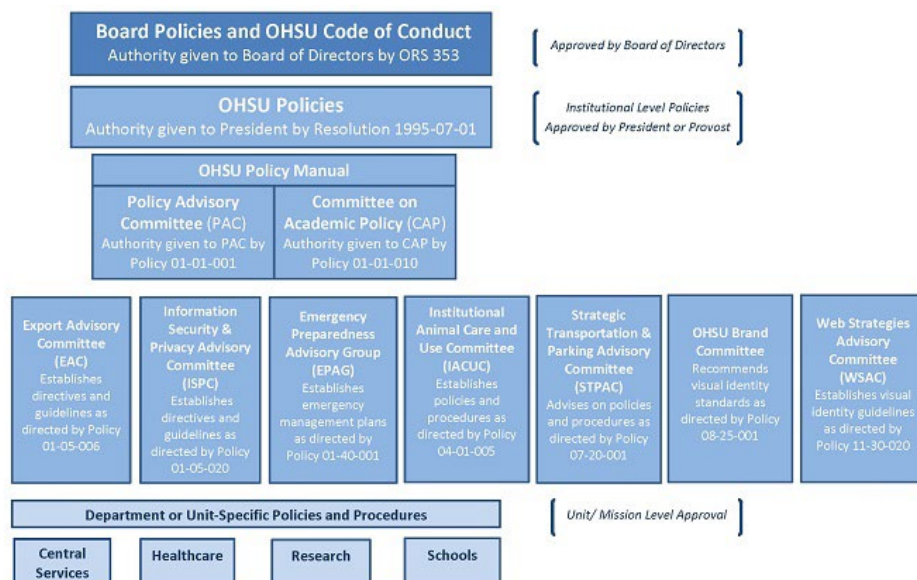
Board Policies and OHSU Code of Conduct
Authority given to Board of Directors by ORS 353

Approved by Board of Directors

OHSU Policies
Authority given to President by Resolution 1995-07-01

Institutional Level Policies
Approved by President or Provost

OHSU Policy Manual

Policy Advisory Committee (PAC)
Authority given to PAC by Policy 01-01-001

Committee on Academic Policy (CAP)
Authority given to CAP by Policy 01-01-010

Export Advisory Committee (EAC)
Establishes directives and guidelines as directed by Policy 01-05-006

Information Security & Privacy Advisory Committee (ISPC)
Establishes directives and guidelines as directed by Policy 01-05-020

Emergency Preparedness Advisory Group (EPAG)
Establishes emergency management plans as directed by Policy 01-40-001

Institutional Animal Care and Use Committee (IACUC)
Establishes policies and procedures as directed by Policy 04-01-005

Strategic Transportation & Parking Advisory Committee (STPAC)
Advises on policies and procedures as directed by Policy 07-20-001

OHSU Brand Committee
Recommends visual identity standards as directed by Policy 08-25-001

Web Strategies Advisory Committee (WSAC)
Establishes visual identity guidelines as directed by Policy 11-30-020

Department or Unit-Specific Policies and Procedures

Unit/ Mission Level Approval

Central Services

Healthcare

Research

Schools